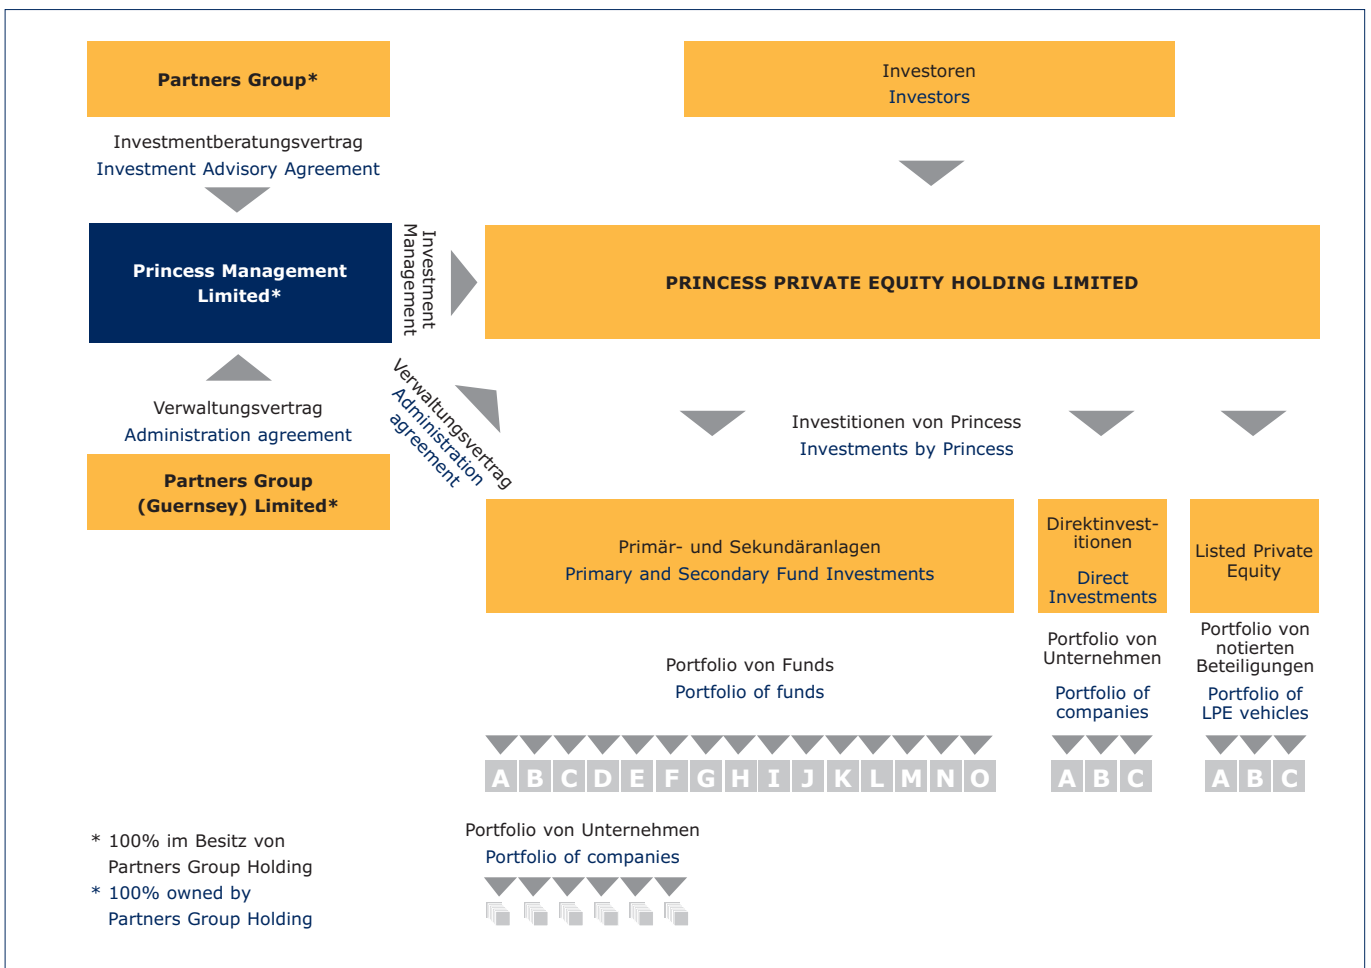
Partners Group*

Investoren
Investors

Investmentberatungsvertrag
Investment Advisory Agreement

Princess Management Limited*

Investment Management

PRINCESS PRIVATE EQUITY HOLDING LIMITED

Verwaltungsvertrag
Administration agreement

Verwaltungsvertrag
Administration agreement

Partners Group (Guernsey) Limited*

Investitionen von Princess
Investments by Princess

Primär- und Sekundäranlagen
Primary and Secondary Fund Investments

Direktinvestitionen
Direct Investments

Listed Private Equity

Portfolio von Funds
Portfolio of funds

Portfolio von Unternehmen
Portfolio of companies

Portfolio von notierten Beteiligungen
Portfolio of LPE vehicles

A B C D E F G H I J K L M N O

A B C

A B C

Portfolio von Unternehmen
Portfolio of companies

* 100% im Besitz von Partners Group Holding
* 100% owned by Partners Group Holding